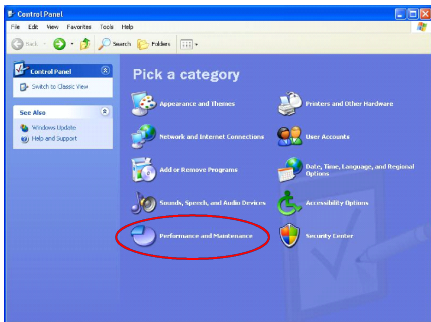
Control Panel

File Edit View Favorites Tools Help

Back Search Folders

Control Panel

Switch to Classic View

See Also

Windows Update

Help and Support

Pick a category

Appearance and Themes

Printers and Other Hardware

Network and Internet Connections

User Accounts

Add or Remove Programs

Date, Time, Language, and Regional Options

Sounds, Speech, and Audio Devices

Accessibility Options

Performance and Maintenance

Security Center